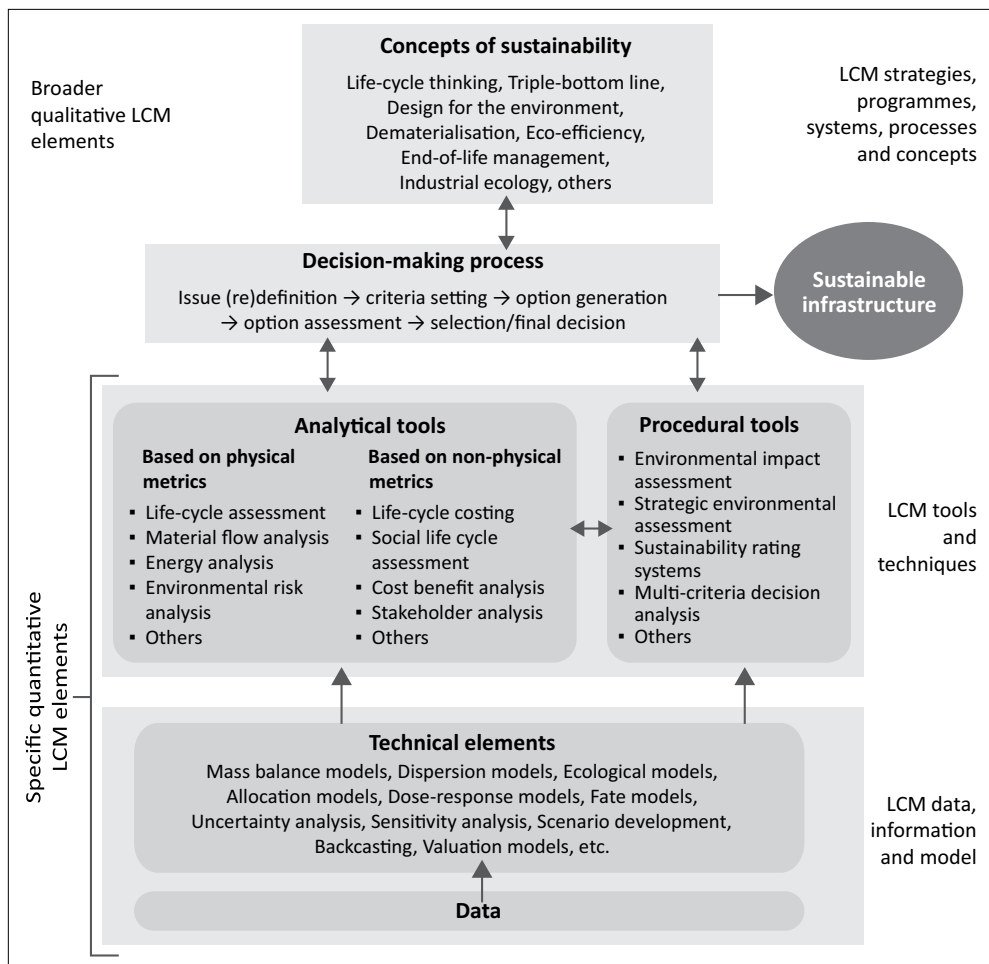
Broader qualitative LCM elements

Concepts of sustainability

Life-cycle thinking, Triple-bottom line, Design for the environment, Dematerialisation, Eco-efficiency, End-of-life management, Industrial ecology, others

LCM strategies, programmes, systems, processes and concepts

Decision-making process

Issue (re)definition → criteria setting → option generation → option assessment → selection/final decision

Sustainable infrastructure

Specific quantitative LCM elements

Analytical tools

Based on physical metrics
- Life-cycle assessment
- Material flow analysis
- Energy analysis
- Environmental risk analysis
- Others

Based on non-physical metrics
- Life-cycle costing
- Social life cycle assessment
- Cost benefit analysis
- Stakeholder analysis
- Others

Procedural tools
- Environmental impact assessment
- Strategic environmental assessment
- Sustainability rating systems
- Multi-criteria decision analysis
- Others

LCM tools and techniques

Technical elements

Mass balance models, Dispersion models, Ecological models, Allocation models, Dose-response models, Fate models, Uncertainty analysis, Sensitivity analysis, Scenario development, Backcasting, Valuation models, etc.

Data

LCM data, information and model